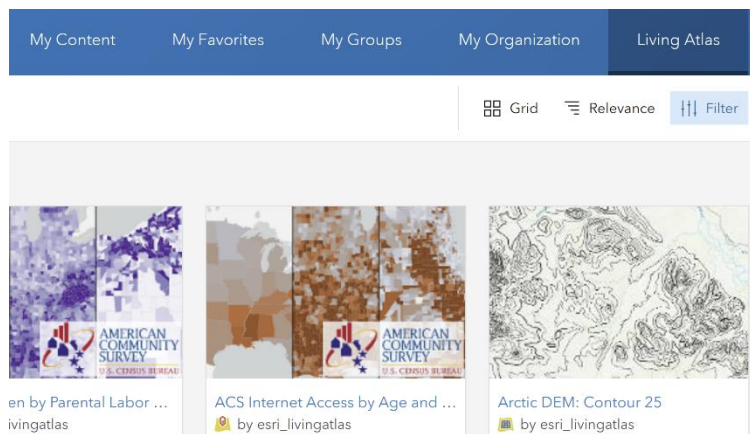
My Content My Favorites My Groups My Organization Living Atlas

Grid Relevance Filter

AMERICAN COMMUNITY SURVEY U.S. CENSUS BUREAU

en by Parental Labor ...
ivingatlas

AMERICAN COMMUNITY SURVEY U.S. CENSUS BUREAU

ACS Internet Access by Age and ...
by esri_livingatlas

Arctic DEM: Contour 25
by esri_livingatlas